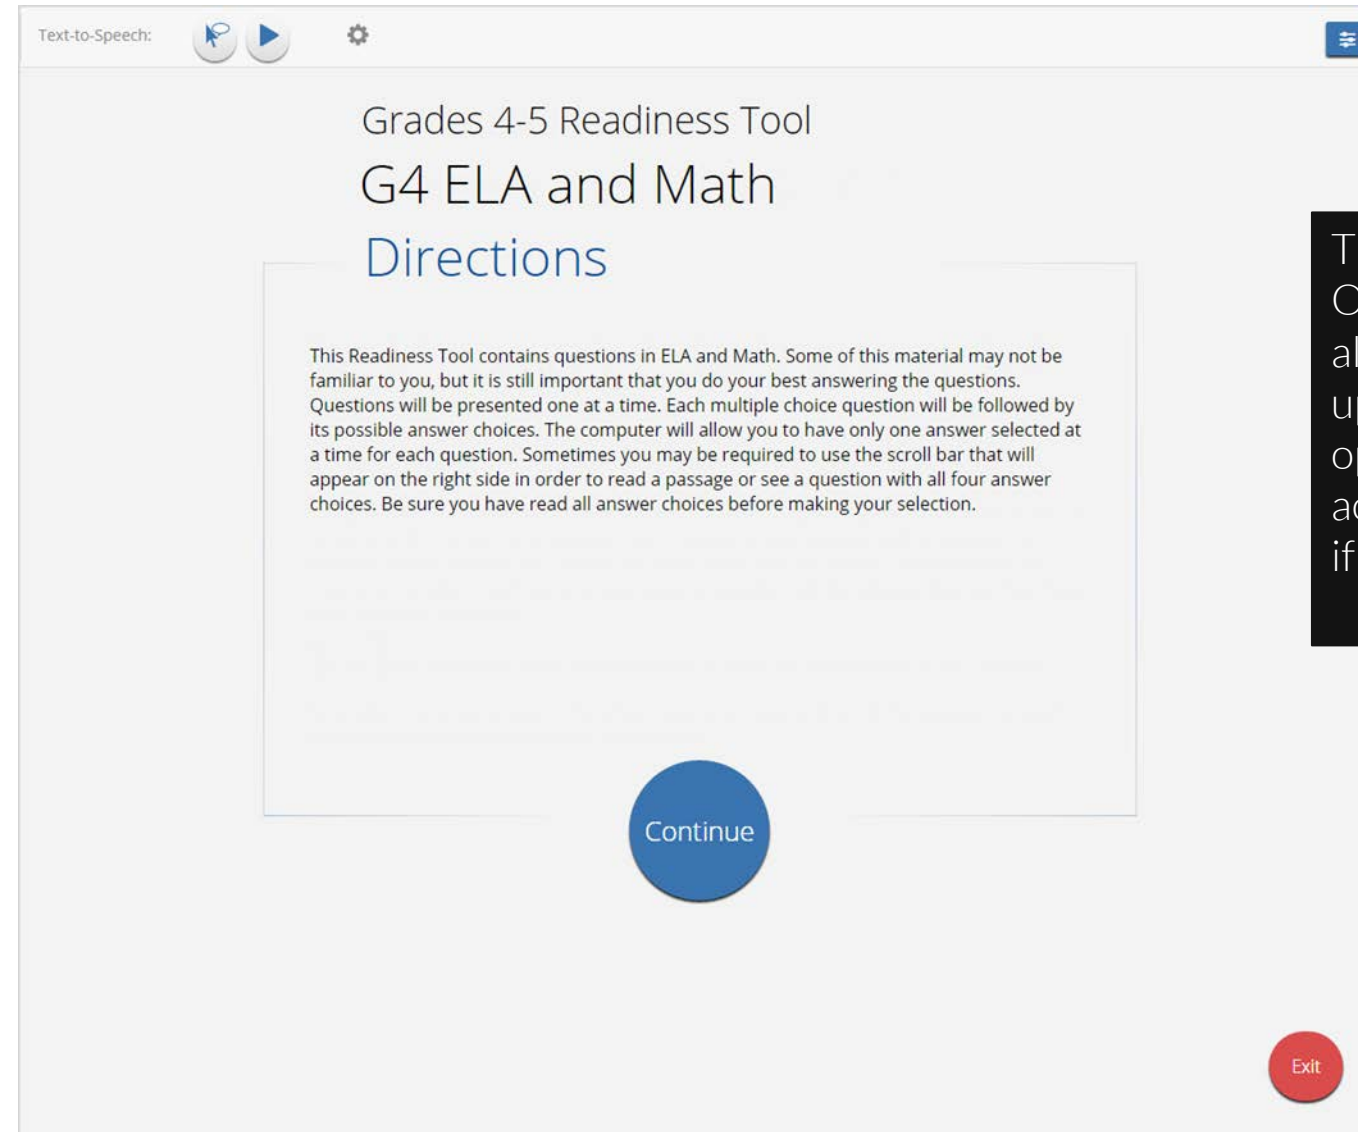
Text-to-Speech:

Grades 4-5 Readiness Tool

G4 ELA and Math

Directions

This Readiness Tool contains questions in ELA and Math. Some of this material may not be familiar to you, but it is still important that you do your best answering the questions. Questions will be presented one at a time. Each multiple choice question will be followed by its possible answer choices. The computer will allow you to have only one answer selected at a time for each question. Sometimes you may be required to use the scroll bar that will appear on the right side in order to read a passage or see a question with all four answer choices. Be sure you have read all answer choices before making your selection.

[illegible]

Continue

T
O
al
u
o
a
if

Exit